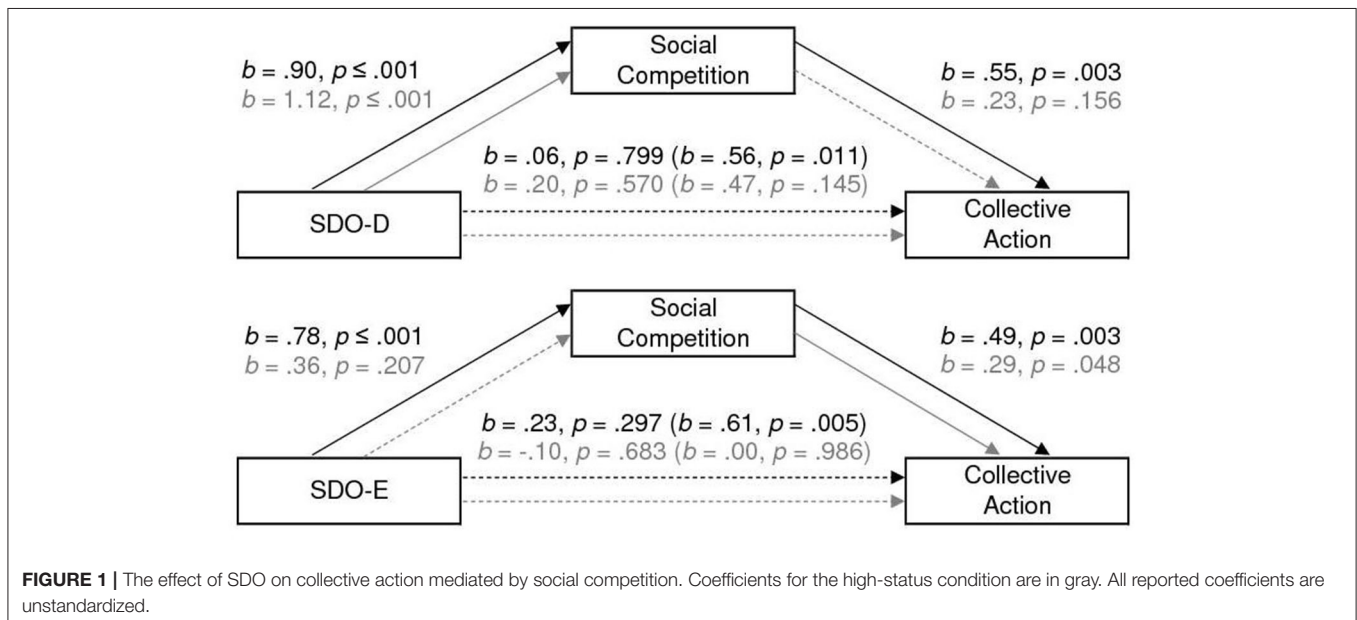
Social Competition

$b$ = .90, $p$ ≤ .001
$b$ = 1.12, $p$ ≤ .001

$b$ = .55, $p$ = .003
$b$ = .23, $p$ = .156

$b$ = .06, $p$ = .799 ($b$ = .56, $p$ = .011)
$b$ = .20, $p$ = .570 ($b$ = .47, $p$ = .145)

SDO-D

Collective Action

Social Competition

$b$ = .78, $p$ ≤ .001
$b$ = .36, $p$ = .207

$b$ = .49, $p$ = .003
$b$ = .29, $p$ = .048

$b$ = .23, $p$ = .297 ($b$ = .61, $p$ = .005)
$b$ = -.10, $p$ = .683 ($b$ = .00, $p$ = .986)

SDO-E

Collective Action

**FIGURE 1 |** The effect of SDO on collective action mediated by social competition. Coefficients for the high-status condition are in gray. All reported coefficients are unstandardized.